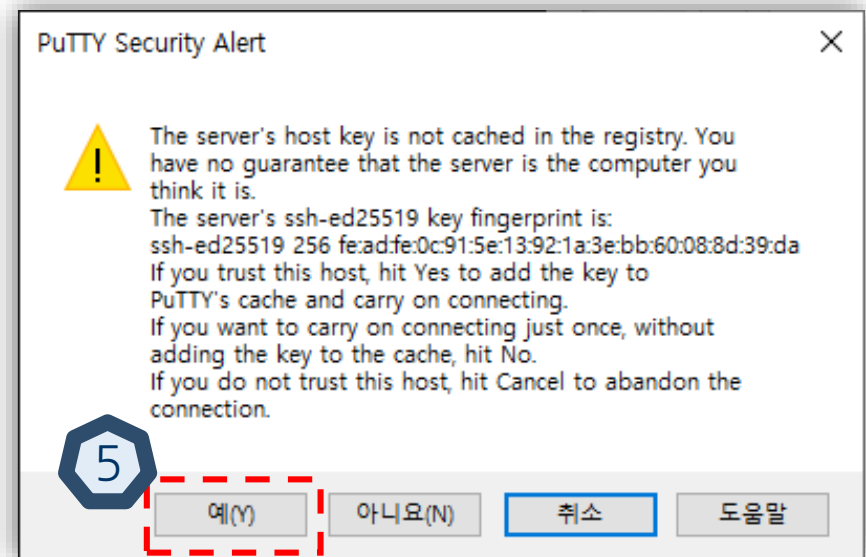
PuTTY Security Alert

The server's host key is not cached in the registry. You have no guarantee that the server is the computer you think it is.
The server's ssh-ed25519 key fingerprint is:
ssh-ed25519 256 fe:ad:fe:0c:91:5e:13:92:1a:3e:bb:60:08:8d:39:da
If you trust this host, hit Yes to add the key to PuTTY's cache and carry on connecting.
If you want to carry on connecting just once, without adding the key to the cache, hit No.
If you do not trust this host, hit Cancel to abandon the connection.

5

예(Y) 아니요(N) 취소 도움말